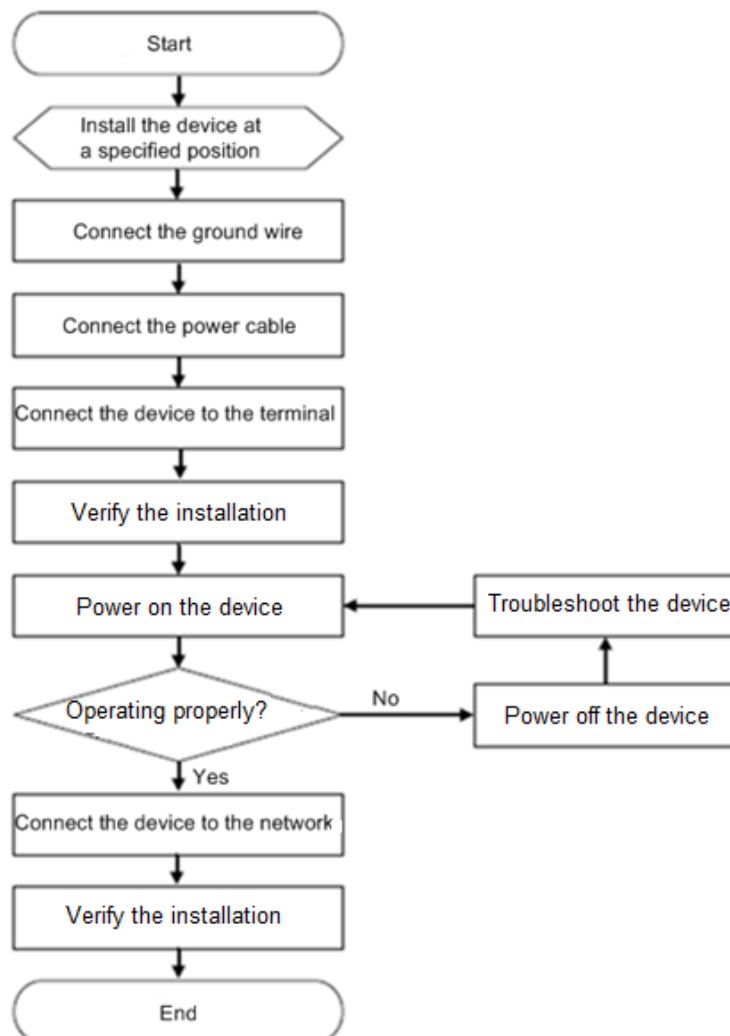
Start

Install the device at a specified position

Connect the ground wire

Connect the power cable

Connect the device to the terminal

Verify the installation

Power on the device

Troubleshoot the device

Operating properly?

No

Power off the device

Yes

Connect the device to the network

Verify the installation

End